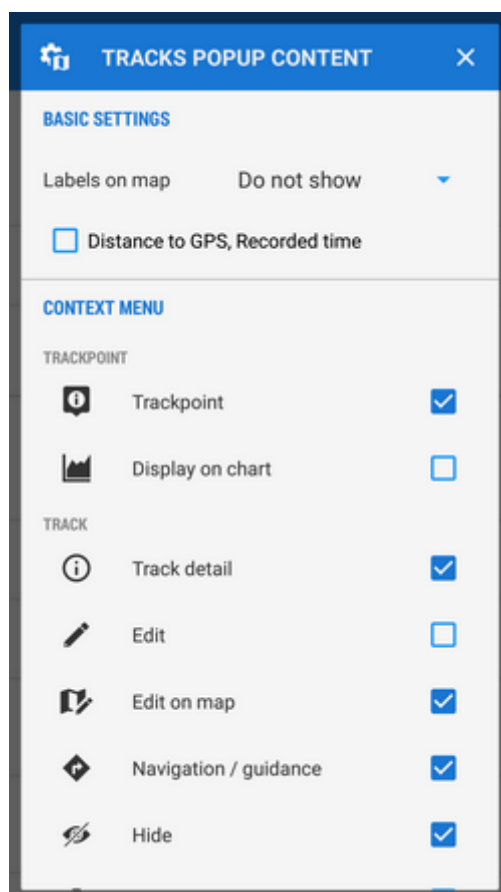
TRACKS POPUP CONTENT

BASIC SETTINGS

Labels on map Do not show

Distance to GPS, Recorded time

CONTEXT MENU

TRACKPOINT

Trackpoint

Display on chart

TRACK

Track detail

Edit

Edit on map

Navigation / guidance

Hide